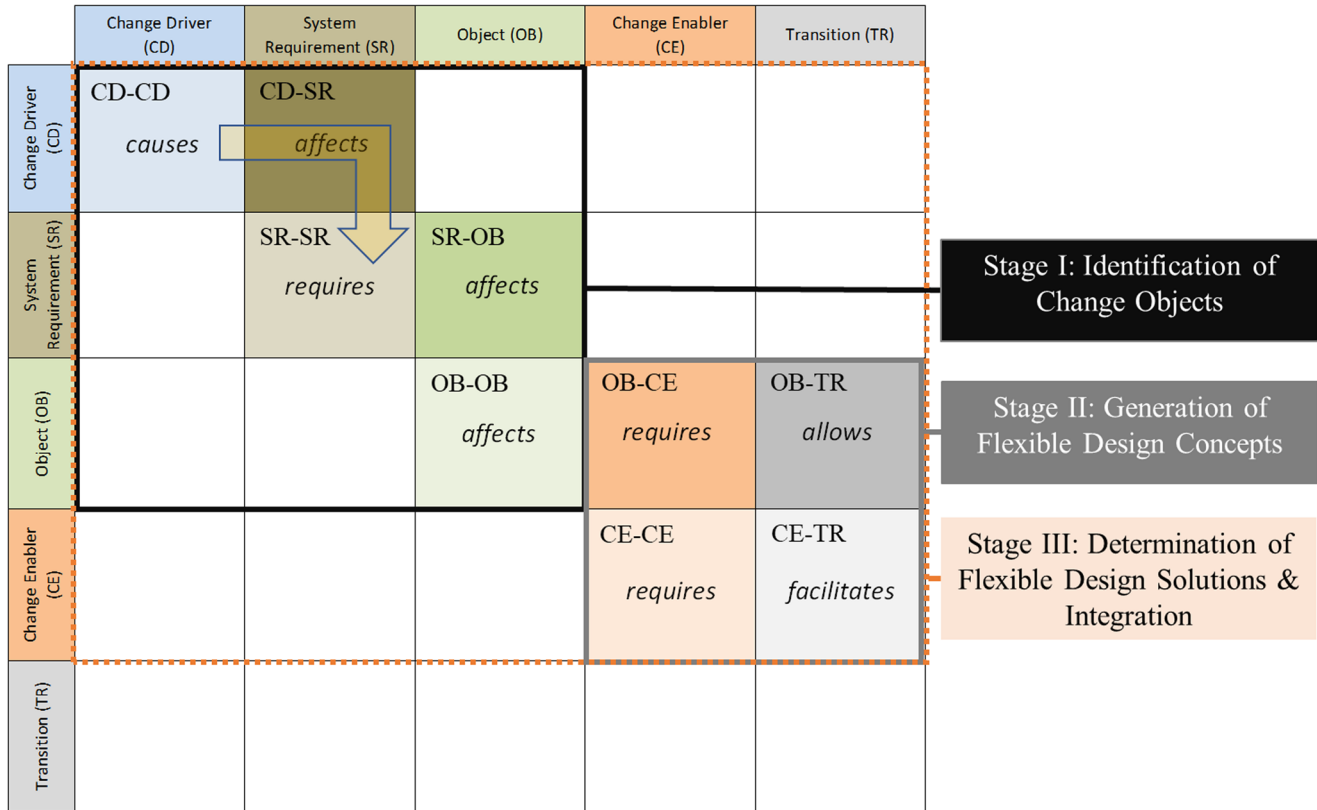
|  | Change Driver (CD) | System Requirement (SR) | Object (OB) | Change Enabler (CE) | Transition (TR) |
|---|---|---|---|---|---|
| Change Driver (CD) | CD-CD causes | CD-SR affects |  |  |  |
| System Requirement (SR) |  | SR-SR requires | SR-OB affects |  |  |
| Object (OB) |  |  | OB-OB affects | OB-CE requires | OB-TR allows |
| Change Enabler (CE) |  |  |  | CE-CE requires | CE-TR facilitates |
| Transition (TR) |  |  |  |  |  |

Stage I: Identification of Change Objects

Stage II: Generation of Flexible Design Concepts

Stage III: Determination of Flexible Design Solutions & Integration